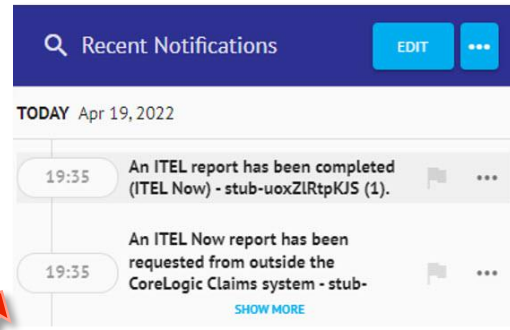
Recent Notifications

EDIT

•••

TODAY Apr 19, 2022

19:35 An ITEL report has been completed (ITEL Now) - stub-uoxZlRtpKJS (1).

•••

19:35 An ITEL Now report has been requested from outside the CoreLogic Claims system - stub-

SHOW MORE

•••